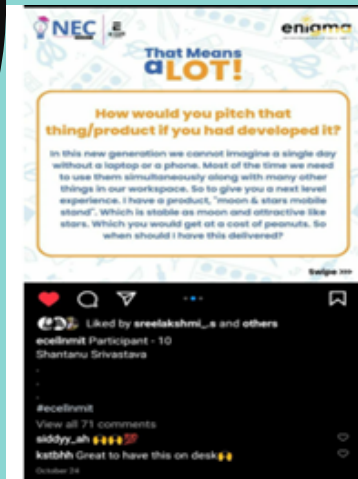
NEC

enigma

That Means a LOT!

How would you pitch that thing/product if you had developed it?

In this new generation we cannot imagine a single day without a laptop or a phone. Most of the time we need to use them simultaneously along with many other things in our workspace. So to give you a next level experience. I have a product, "moon & stars mobile stand". Which is stable as moon and attractive like stars. Which you would get at a cost of peanuts. So when should I have this delivered?

Swipe >>>

Liked by sreelakshmi_.s and others

ecellnmit Participant - 10
Shantanu Srivastava
.
.
.
#ecellnmit

View all 71 comments

siddyy_ah 🙌🙌🙌💯

kstbhh Great to have this on desk🙌

October 24